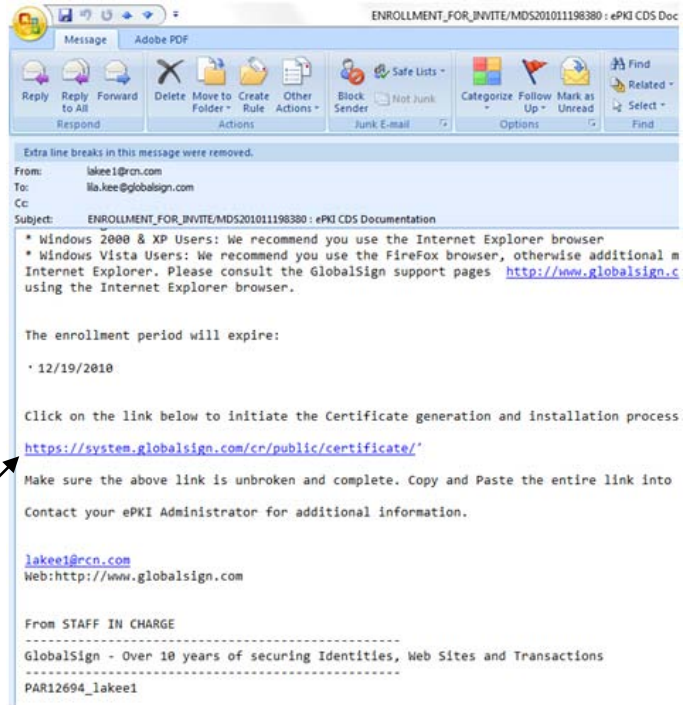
ENROLLMENT_FOR_INVITE/MDS201011198380 : ePKI CDS Doc

Message Adobe PDF

Reply Reply to All Forward
Respond
Delete Move to Folder Create Rule Other Actions
Actions
Block Sender Safe Lists Not Junk
Junk E-mail
Categorize Follow Up Mark as Unread
Options
Find Related Select
Find

Extra line breaks in this message were removed.
From: lakee1@rcn.com
To: lila.kee@globalsign.com
Cc:
Subject: ENROLLMENT_FOR_INVITE/MDS201011198380 : ePKI CDS Documentation

* Windows 2000 & XP Users: We recommend you use the Internet Explorer browser
* Windows Vista Users: We recommend you use the FireFox browser, otherwise additional m
Internet Explorer. Please consult the GlobalSign support pages http://www.globalsign.c
using the Internet Explorer browser.

The enrollment period will expire:

· 12/19/2010

Click on the link below to initiate the Certificate generation and installation process

https://system.globalsign.com/cr/public/certificate/'

Make sure the above link is unbroken and complete. Copy and Paste the entire link into

Contact your ePKI Administrator for additional information.

lakee1@rcn.com
Web:http://www.globalsign.com

From STAFF IN CHARGE
----------------------------------------------------
GlobalSign - Over 10 years of securing Identities, Web Sites and Transactions
----------------------------------------------------
PAR12694_lakee1